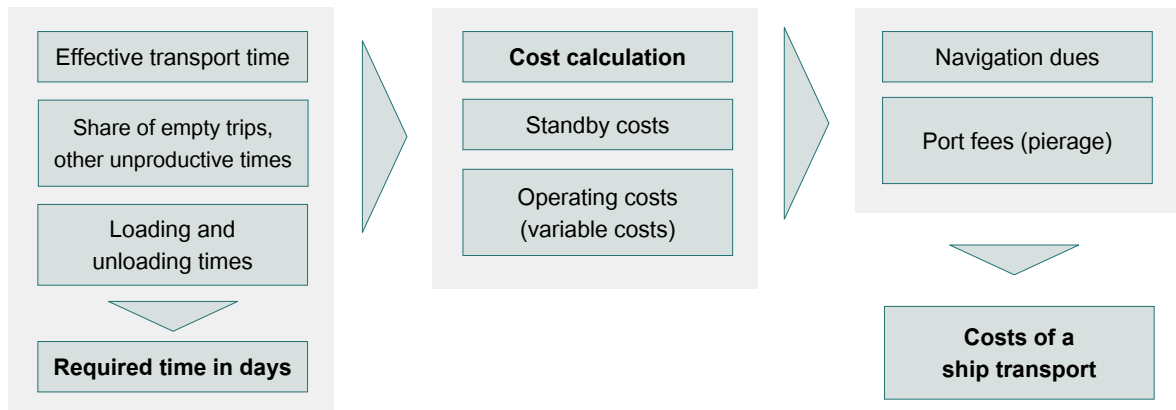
Effective transport time

Share of empty trips, other unproductive times

Loading and unloading times

Required time in days

Cost calculation

Standby costs

Operating costs (variable costs)

Navigation dues

Port fees (pierage)

Costs of a ship transport